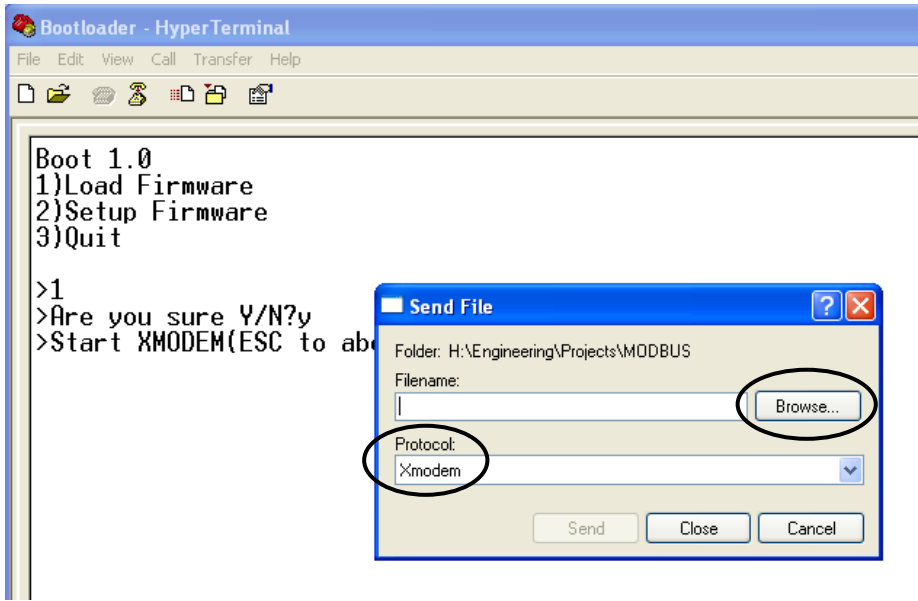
Bootloader - HyperTerminal

File Edit View Call Transfer Help

Boot 1.0
1)Load Firmware
2)Setup Firmware
3)Quit

>1
>Are you sure Y/N?y
>Start XMODEM(ESC to ab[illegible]

Send File

Folder: H:\Engineering\Projects\MODBUS

Filename:

Browse...

Protocol:

Xmodem

Send Close Cancel